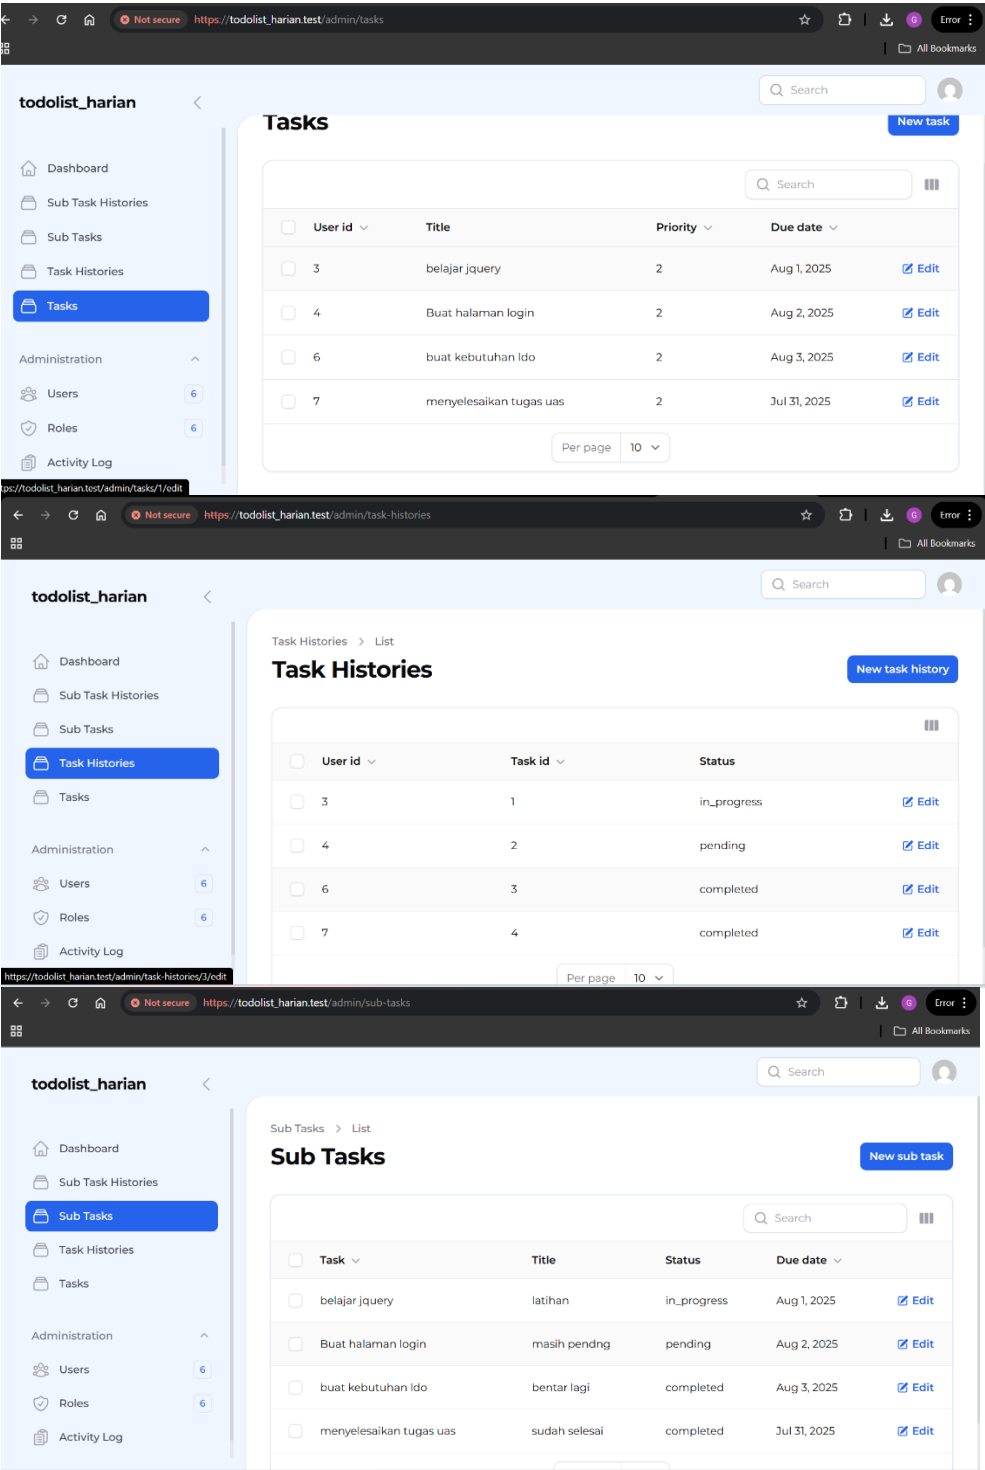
Not secure https://todolist_harian.test/admin/tasks

Error

All Bookmarks

todolist_harian

Search

Tasks

New task

Dashboard

Sub Task Histories

Sub Tasks

Task Histories

Tasks

Administration

Users 6

Roles 6

Activity Log

Search

| | User id | Title | Priority | Due date | |
|---|---|---|---|---|---|
| | 3 | belajar jquery | 2 | Aug 1, 2025 | Edit |
| | 4 | Buat halaman login | 2 | Aug 2, 2025 | Edit |
| | 6 | buat kebutuhan ldo | 2 | Aug 3, 2025 | Edit |
| | 7 | menyelesaikan tugas uas | 2 | Jul 31, 2025 | Edit |

Per page 10

tps://todolist_harian.test/admin/tasks/1/edit

Not secure https://todolist_harian.test/admin/task-histories

Error

All Bookmarks

todolist_harian

Search

Task Histories > List

Task Histories

New task history

Dashboard

Sub Task Histories

Sub Tasks

Task Histories

Tasks

Administration

Users 6

Roles 6

Activity Log

| | User id | Task id | Status | |
|---|---|---|---|---|
| | 3 | 1 | in_progress | Edit |
| | 4 | 2 | pending | Edit |
| | 6 | 3 | completed | Edit |
| | 7 | 4 | completed | Edit |

Per page 10

https://todolist_harian.test/admin/task-histories/3/edit

Not secure https://todolist_harian.test/admin/sub-tasks

Error

All Bookmarks

todolist_harian

Search

Sub Tasks > List

Sub Tasks

New sub task

Dashboard

Sub Task Histories

Sub Tasks

Task Histories

Tasks

Administration

Users 6

Roles 6

Activity Log

Search

| | Task | Title | Status | Due date | |
|---|---|---|---|---|---|
| | belajar jquery | latihan | in_progress | Aug 1, 2025 | Edit |
| | Buat halaman login | masih pendng | pending | Aug 2, 2025 | Edit |
| | buat kebutuhan ldo | bentar lagi | completed | Aug 3, 2025 | Edit |
| | menyelesaikan tugas uas | sudah selesai | completed | Jul 31, 2025 | Edit |